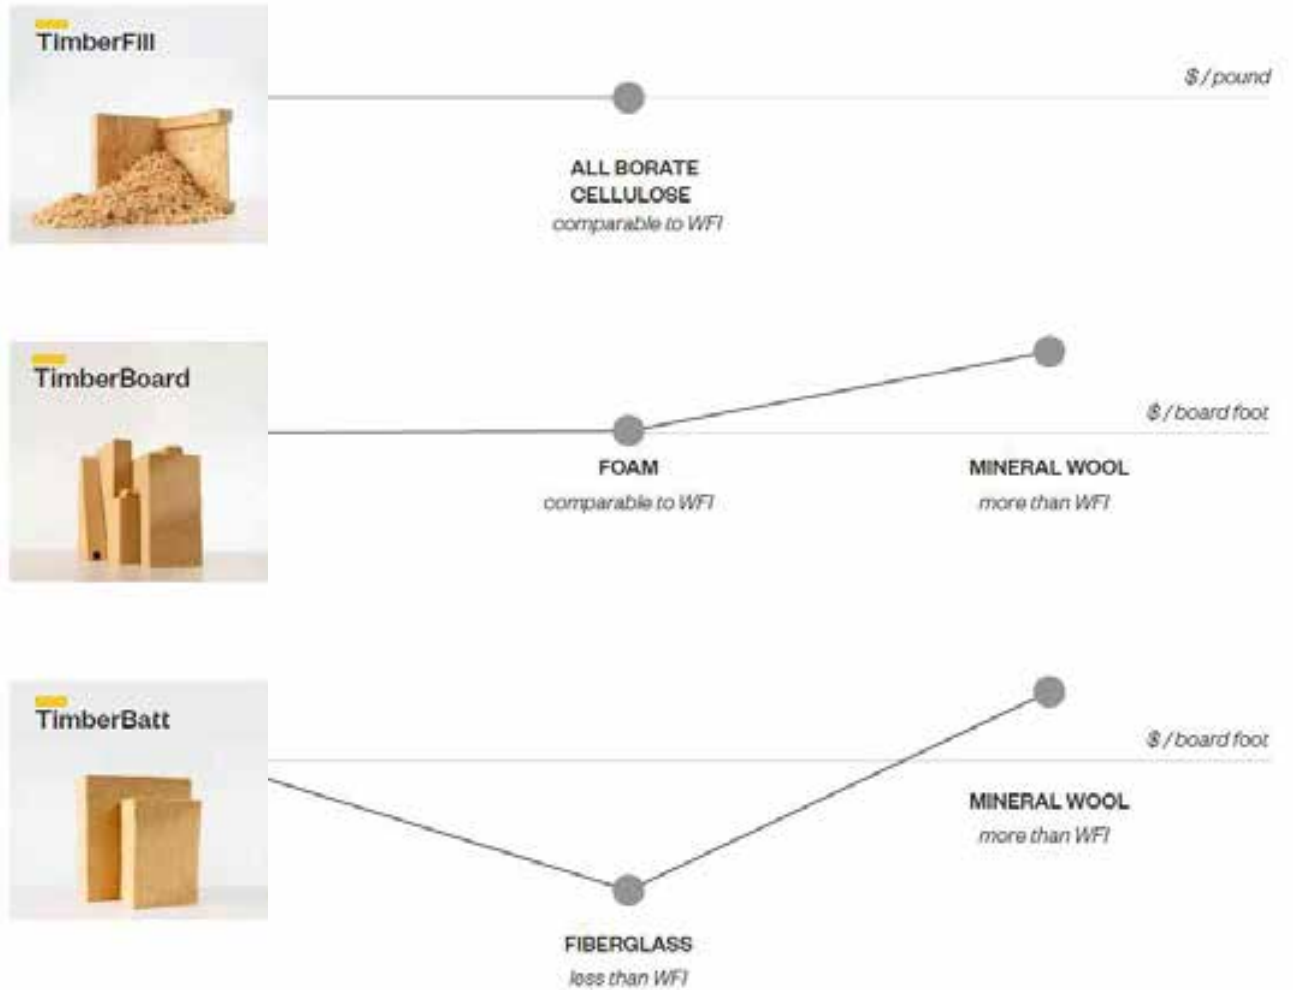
TimberFill

$ / pound

ALL BORATE CELLULOSE
comparable to WFI

TimberBoard

$ / board foot

FOAM
comparable to WFI

MINERAL WOOL
more than WFI

TimberBatt

$ / board foot

MINERAL WOOL
more than WFI

FIBERGLASS
less than WFI